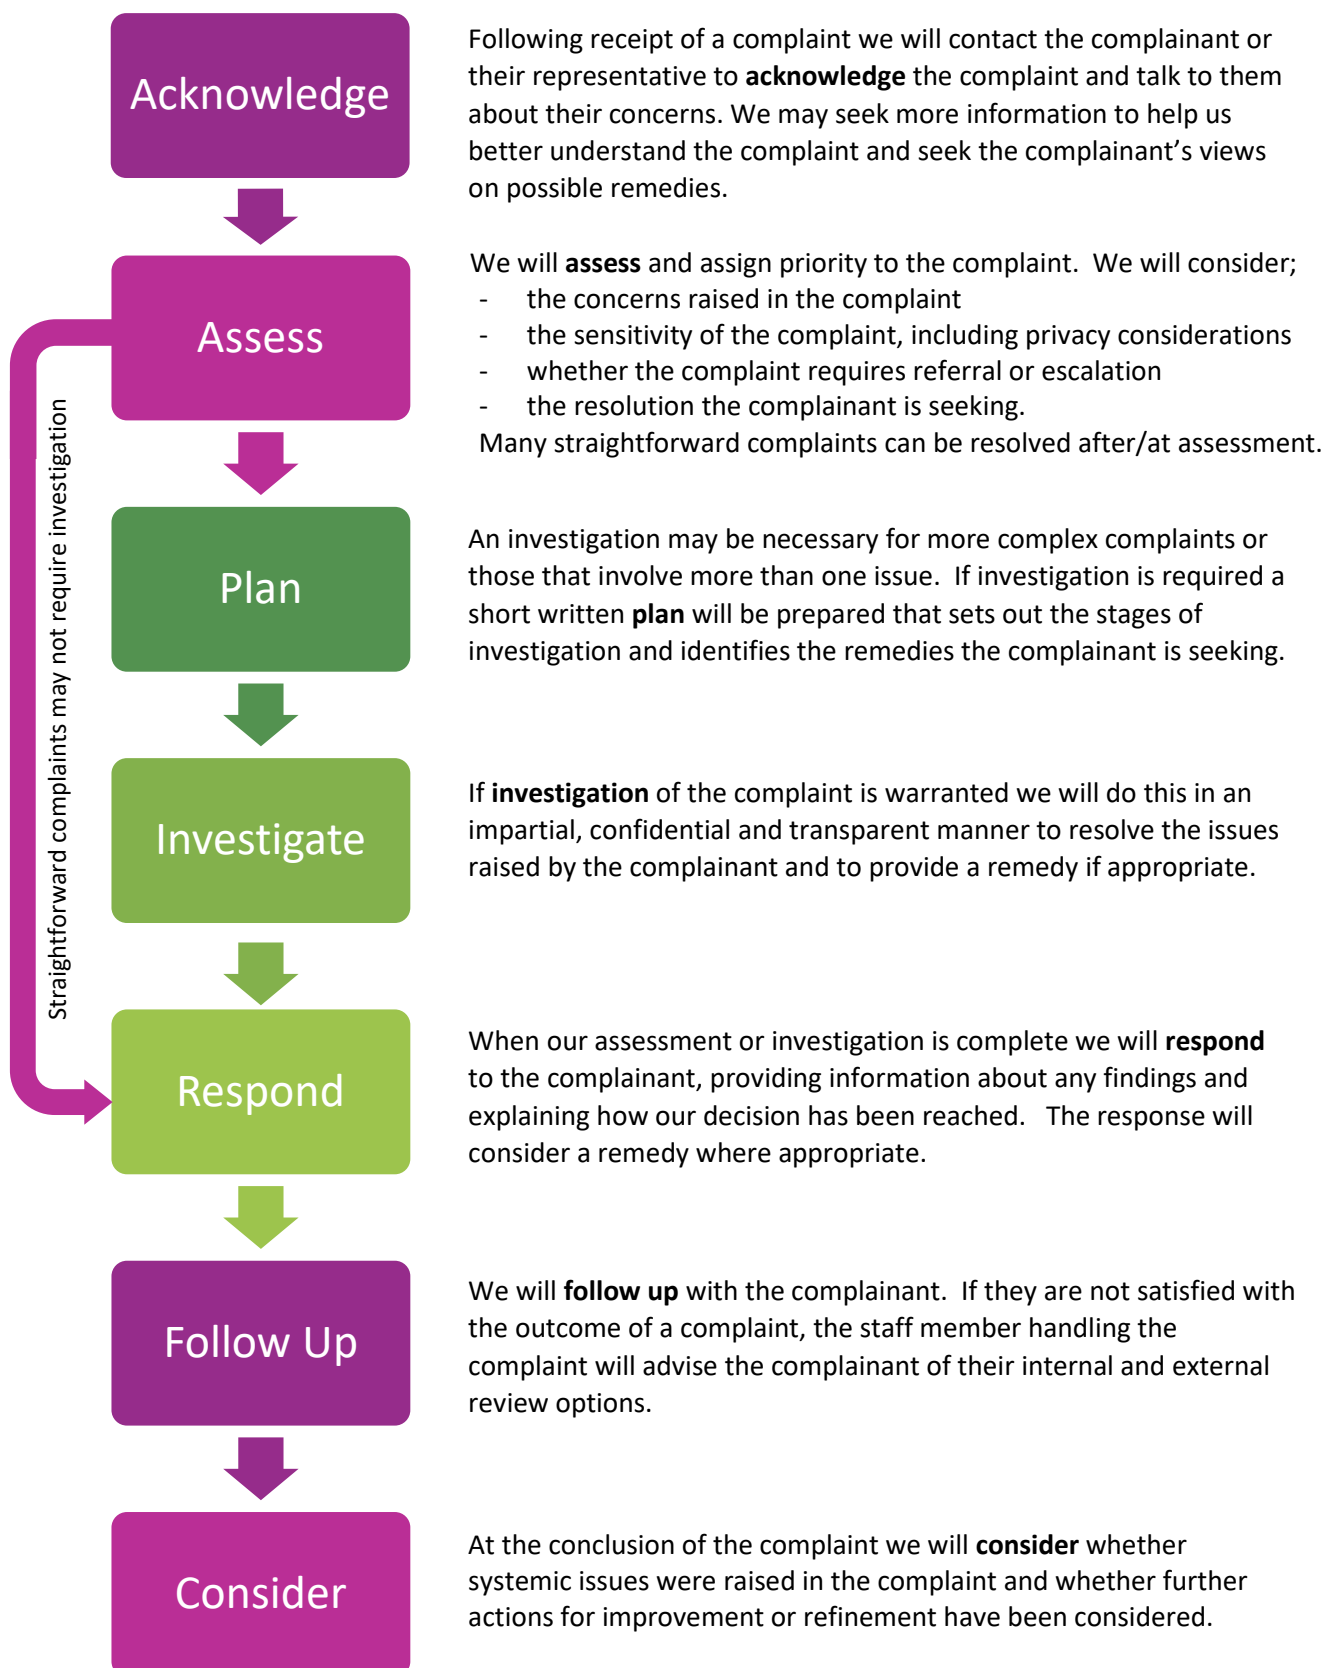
Acknowledge

Following receipt of a complaint we will contact the complainant or their representative to **acknowledge** the complaint and talk to them about their concerns. We may seek more information to help us better understand the complaint and seek the complainant's views on possible remedies.

Assess

We will **assess** and assign priority to the complaint. We will consider;
- the concerns raised in the complaint
- the sensitivity of the complaint, including privacy considerations
- whether the complaint requires referral or escalation
- the resolution the complainant is seeking.

Many straightforward complaints can be resolved after/at assessment.

Straightforward complaints may not require investigation

Plan

An investigation may be necessary for more complex complaints or those that involve more than one issue. If investigation is required a short written **plan** will be prepared that sets out the stages of investigation and identifies the remedies the complainant is seeking.

Investigate

If **investigation** of the complaint is warranted we will do this in an impartial, confidential and transparent manner to resolve the issues raised by the complainant and to provide a remedy if appropriate.

Respond

When our assessment or investigation is complete we will **respond** to the complainant, providing information about any findings and explaining how our decision has been reached. The response will consider a remedy where appropriate.

Follow Up

We will **follow up** with the complainant. If they are not satisfied with the outcome of a complaint, the staff member handling the complaint will advise the complainant of their internal and external review options.

Consider

At the conclusion of the complaint we will **consider** whether systemic issues were raised in the complaint and whether further actions for improvement or refinement have been considered.